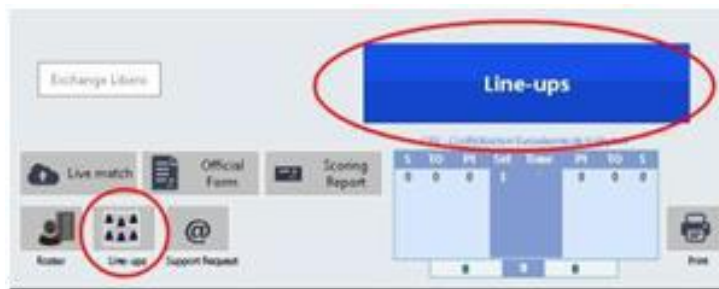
Exchange Libero

Line-ups

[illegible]

Live match

Official Form

Scoring Report

| S | TO | Pt | Set | Time | Pt | TO | S |
|---|---|---|---|---|---|---|---|
| 0 | 0 | 0 | 1 | | 0 | 0 | 0 |

Roster

Line-ups

Support Request

0 0 0

Print